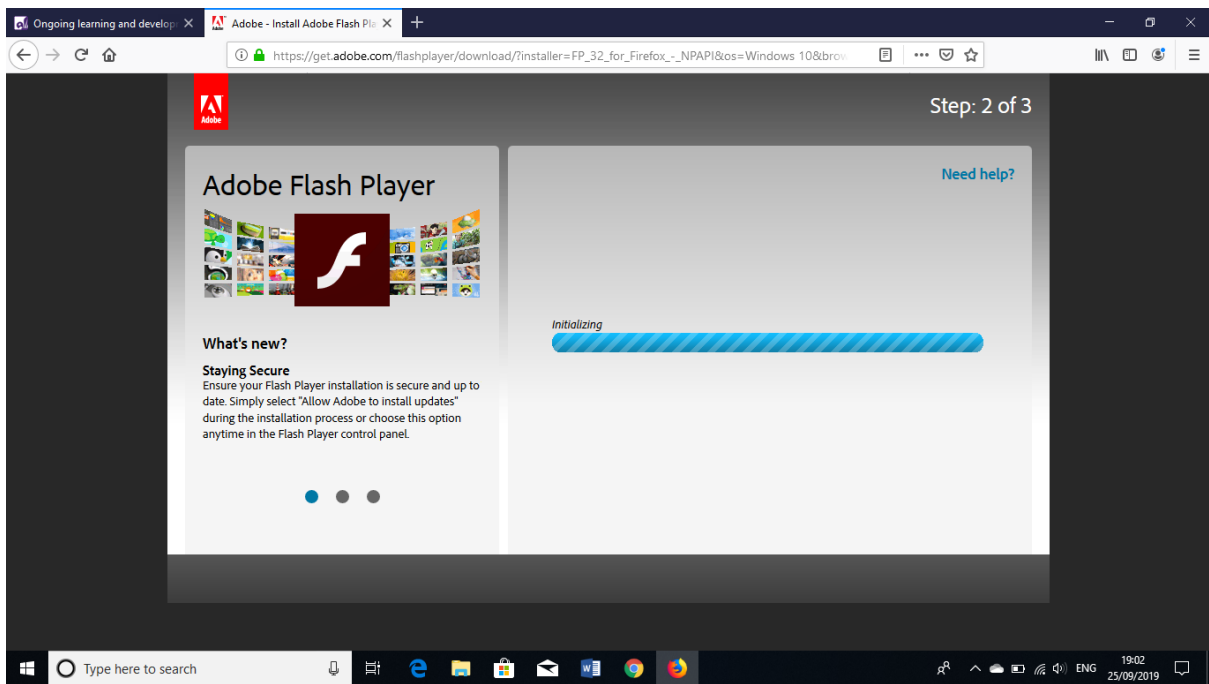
Ongoing learning and develop
Adobe - Install Adobe Flash Pla
https://get.adobe.com/flashplayer/download/?installer=FP_32_for_Firefox_-_NPAPI&os=Windows 10&brow

Adobe

Step: 2 of 3

Adobe Flash Player

Need help?

Initializing

What's new?

Staying Secure
Ensure your Flash Player installation is secure and up to date. Simply select "Allow Adobe to install updates" during the installation process or choose this option anytime in the Flash Player control panel.

Type here to search
ENG
19:02
25/09/2019